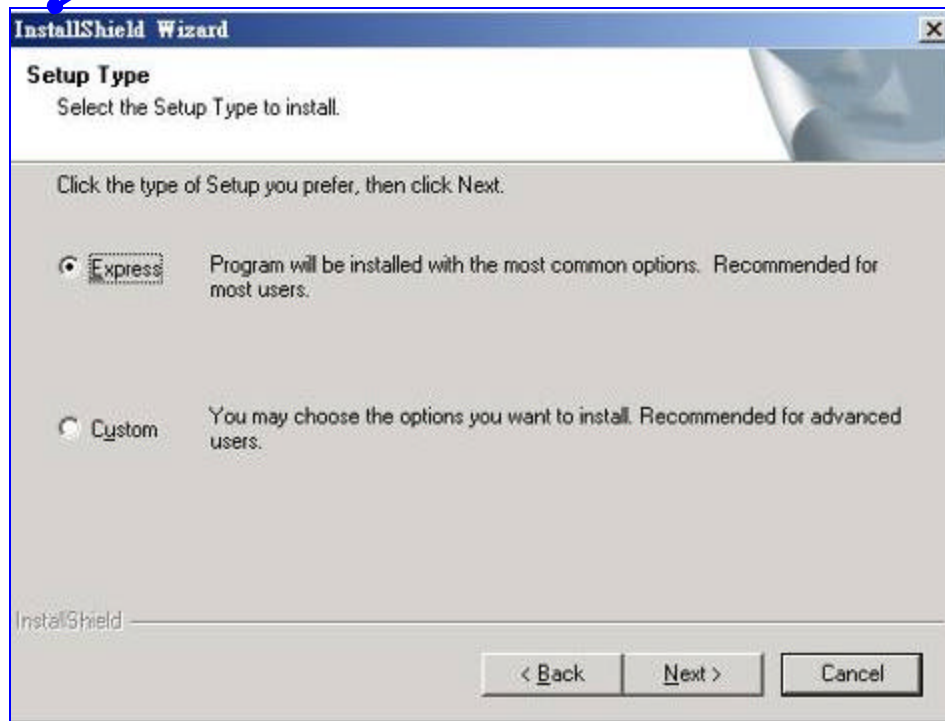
InstallShield Wizard

Setup Type

Select the Setup Type to install.

Click the type of Setup you prefer, then click Next.

Express

Program will be installed with the most common options. Recommended for most users.

Custom

You may choose the options you want to install. Recommended for advanced users.

InstallShield

< Back

Next >

Cancel